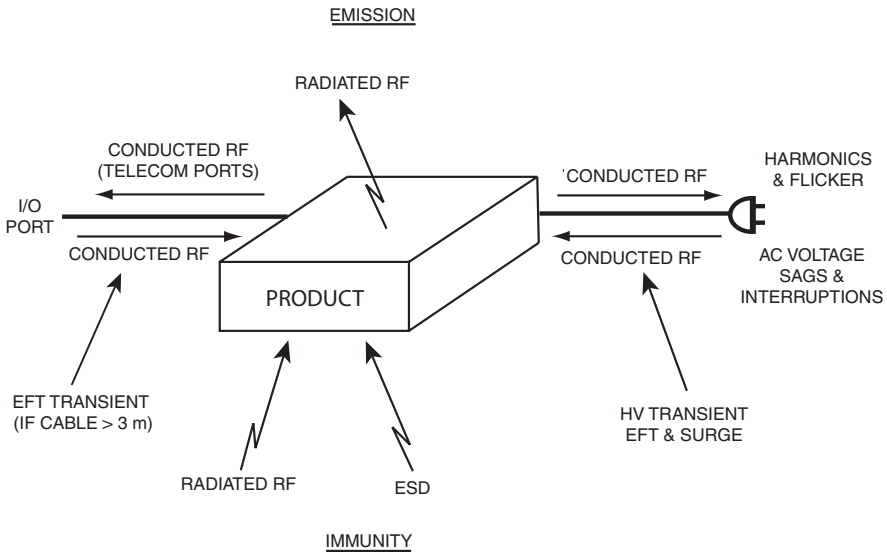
EMISSION

RADIATED RF

CONDUCTED RF
(TELECOM PORTS)

I/O
PORT

CONDUCTED RF

'CONDUCTED RF

HARMONICS
& FLICKER

CONDUCTED RF

AC VOLTAGE
SAGS &
INTERRUPTIONS

PRODUCT

EFT TRANSIENT
(IF CABLE > 3 m)

HV TRANSIENT
EFT & SURGE

RADIATED RF

ESD

IMMUNITY